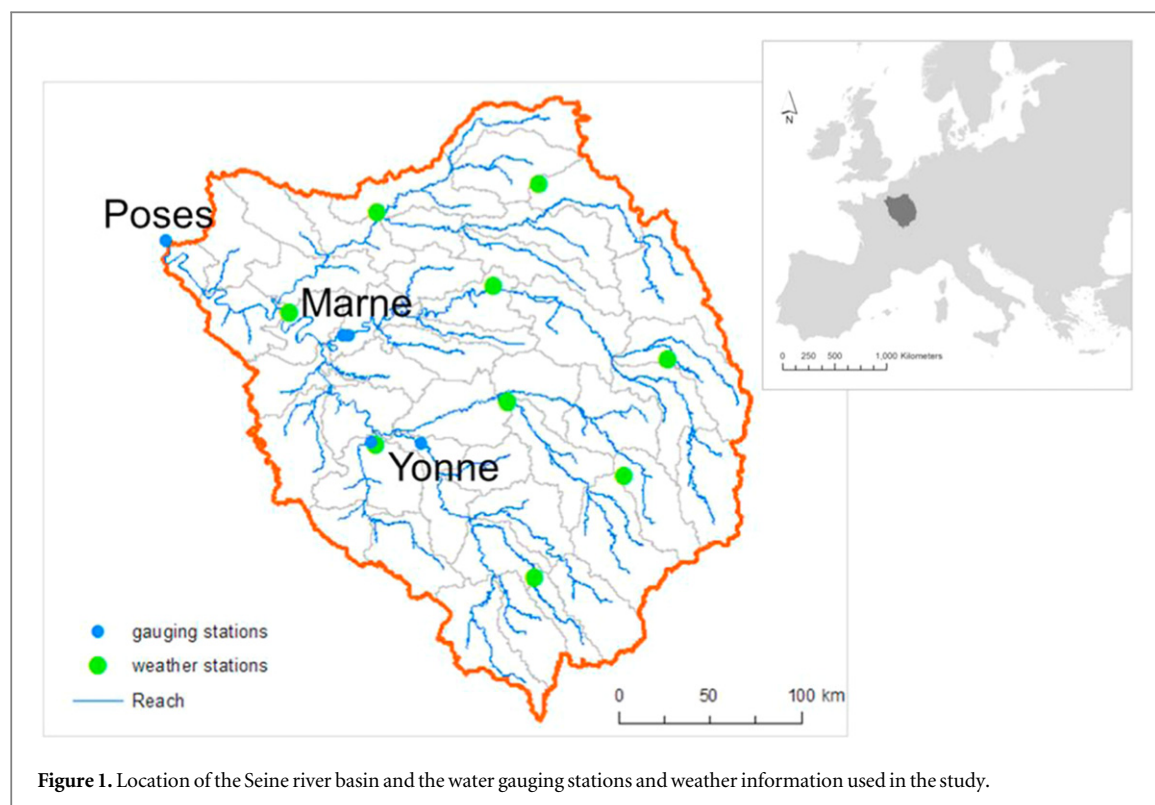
Poses

Marne

Yonne

N

0 250 500 1,000 Kilometers

gauging stations

weather stations

Reach

0 50 100 km

**Figure 1.** Location of the Seine river basin and the water gauging stations and weather information used in the study.